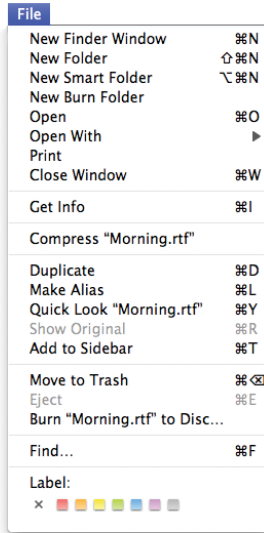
File

New Finder Window ⌘N
New Folder ⇧⌘N
New Smart Folder ⌥⌘N
New Burn Folder
Open ⌘O
Open With ▶
Print
Close Window ⌘W

Get Info ⌘I

Compress "Morning.rtf"

Duplicate ⌘D
Make Alias ⌘L
Quick Look "Morning.rtf" ⌘Y
Show Original ⌘R
Add to Sidebar ⌘T

Move to Trash ⌘⌫
Eject ⌘E
Burn "Morning.rtf" to Disc...

Find... ⌘F

Label:
×